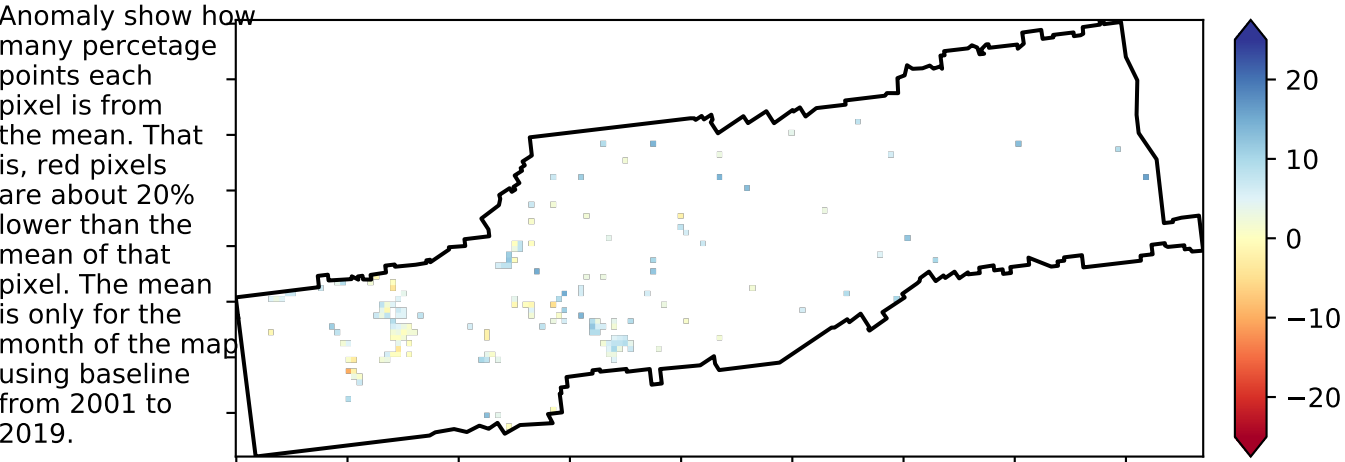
Anomaly show how many percetage points each pixel is from the mean. That is, red pixels are about 20% lower than the mean of that pixel. The mean is only for the month of the map using baseline from 2001 to 2019.

20
10
0
−10
−20